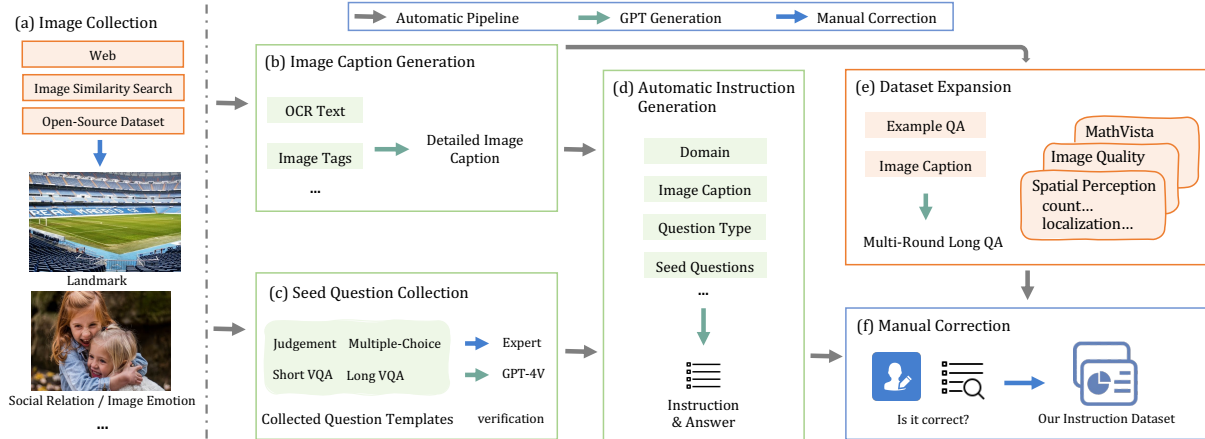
Automatic Pipeline
GPT Generation
Manual Correction

(a) Image Collection
Web
Image Similarity Search
Open-Source Dataset
Landmark
Social Relation / Image Emotion
...

(b) Image Caption Generation
OCR Text
Image Tags
...
Detailed Image Caption

(c) Seed Question Collection
Judgement
Multiple-Choice
Short VQA
Long VQA
Expert
GPT-4V
Collected Question Templates
verification

(d) Automatic Instruction Generation
Domain
Image Caption
Question Type
Seed Questions
...
Instruction & Answer

(e) Dataset Expansion
Example QA
Image Caption
Multi-Round Long QA
MathVista
Image Quality
Spatial Perception
count...
localization...

(f) Manual Correction
Is it correct?
Our Instruction Dataset